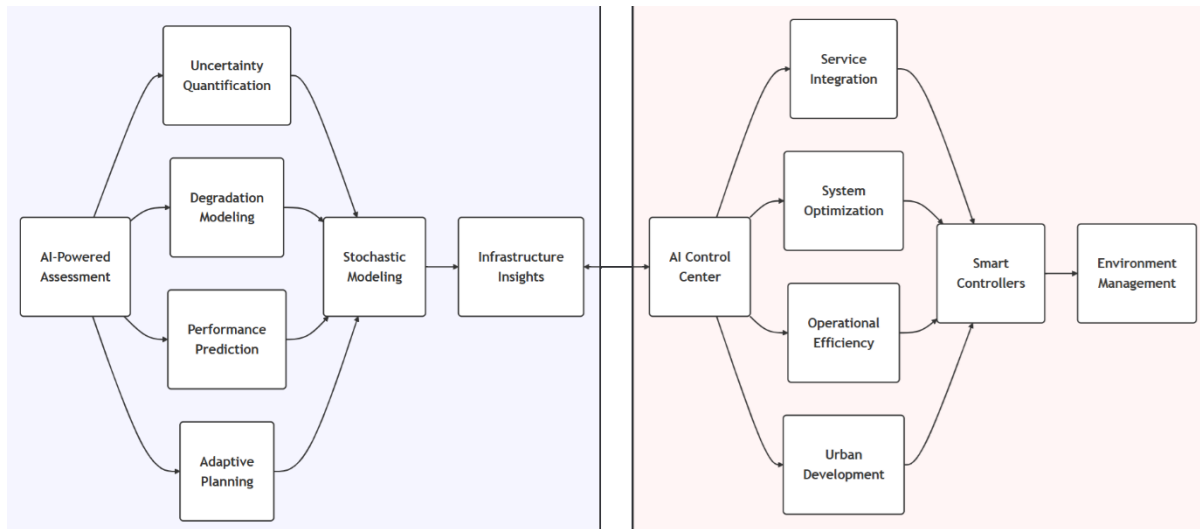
Uncertainty Quantification

Degradation Modeling

AI-Powered Assessment

Stochastic Modeling

Infrastructure Insights

Performance Prediction

Adaptive Planning

Service Integration

System Optimization

AI Control Center

Smart Controllers

Environment Management

Operational Efficiency

Urban Development